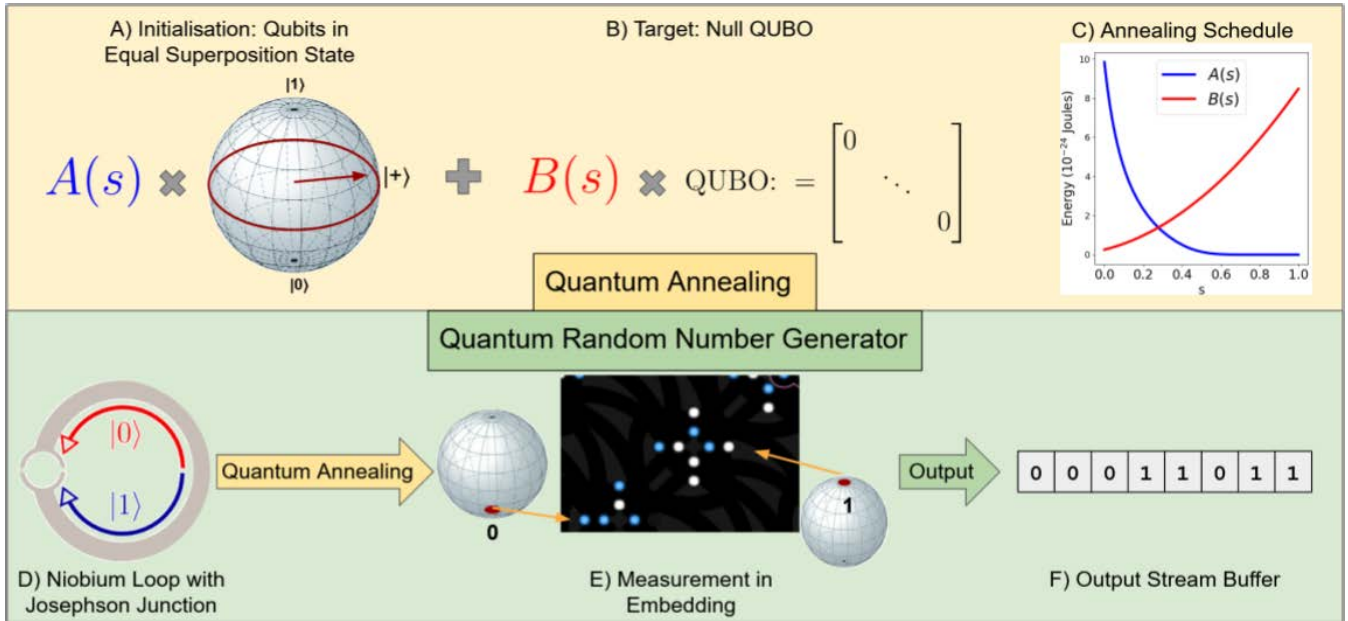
A) Initialisation: Qubits in Equal Superposition State

B) Target: Null QUBO

C) Annealing Schedule

|1⟩

|+⟩

|0⟩

$A(s)$ ✖ ✚ $B(s)$ ✖ QUBO: $= \begin{bmatrix} 0 & & \\ & \ddots & \\ & & 0 \end{bmatrix}$

Energy ($10^{-24}$ Joules)

10
8
6
4
2
0

0.0 0.2 0.4 0.6 0.8 1.0

s

A(s)
B(s)

Quantum Annealing

Quantum Random Number Generator

$|0\rangle$

$|1\rangle$

Quantum Annealing

0

1

Output

| 0 | 0 | 0 | 1 | 1 | 0 | 1 | 1 |
|---|---|---|---|---|---|---|---|

D) Niobium Loop with Josephson Junction

E) Measurement in Embedding

F) Output Stream Buffer